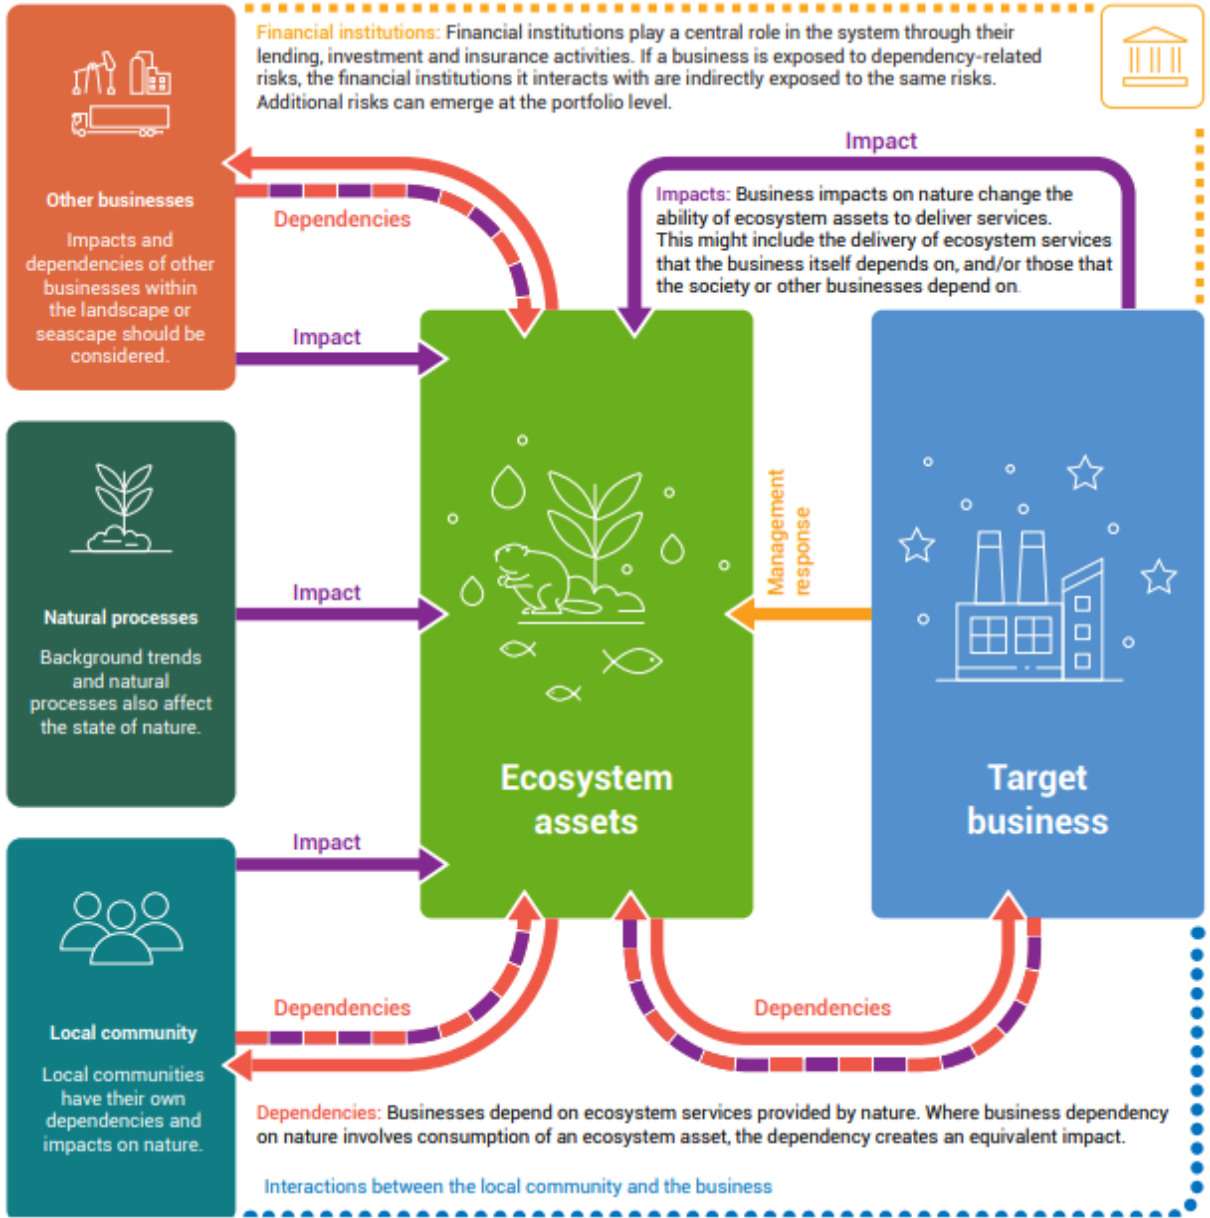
Financial institutions: Financial institutions play a central role in the system through their lending, investment and insurance activities. If a business is exposed to dependency-related risks, the financial institutions it interacts with are indirectly exposed to the same risks. Additional risks can emerge at the portfolio level.

Other businesses

Impacts and dependencies of other businesses within the landscape or seascape should be considered.

Dependencies

Impact

Impact

Impacts: Business impacts on nature change the ability of ecosystem assets to deliver services. This might include the delivery of ecosystem services that the business itself depends on, and/or those that the society or other businesses depend on.

Natural processes

Background trends and natural processes also affect the state of nature.

Impact

Management response

Ecosystem assets

Target business

Local community

Local communities have their own dependencies and impacts on nature.

Impact

Dependencies

Dependencies

Dependencies: Businesses depend on ecosystem services provided by nature. Where business dependency on nature involves consumption of an ecosystem asset, the dependency creates an equivalent impact.

Interactions between the local community and the business